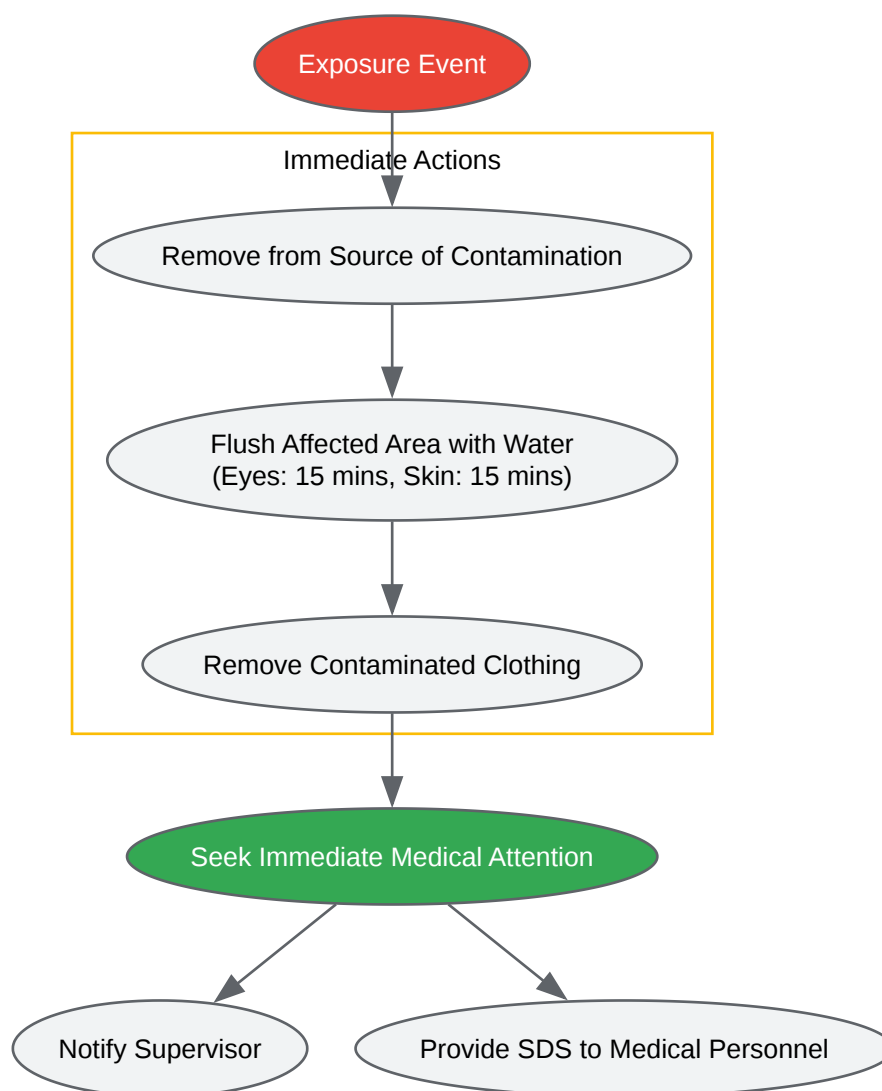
Exposure Event

Immediate Actions

Remove from Source of Contamination

Flush Affected Area with Water
(Eyes: 15 mins, Skin: 15 mins)

Remove Contaminated Clothing

Seek Immediate Medical Attention

Notify Supervisor

Provide SDS to Medical Personnel